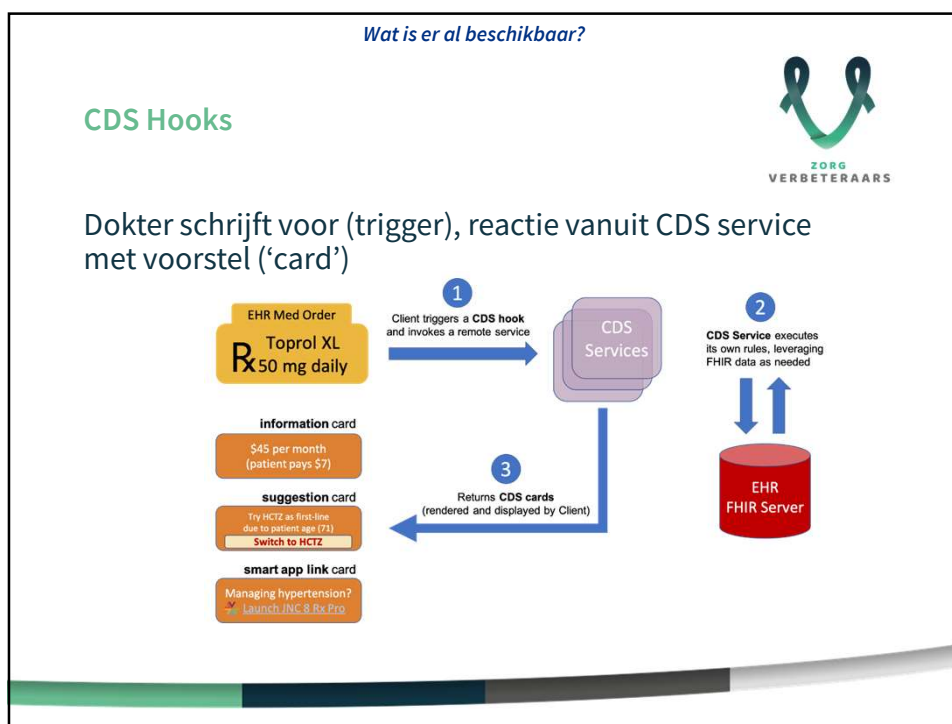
Wat is er al beschikbaar?

CDS Hooks

ZORG VERBETERAARS

Dokter schrijft voor (trigger), reactie vanuit CDS service met voorstel ('card')

EHR Med Order

Rx Toprol XL 50 mg daily

1

Client triggers a CDS hook and invokes a remote service

CDS Services

2

CDS Service executes its own rules, leveraging FHIR data as needed

information card

$45 per month (patient pays $7)

suggestion card

Try HCTZ as first-line due to patient age (71)

Switch to HCTZ

smart app link card

Managing hypertension?

Launch JNC 8 Rx Pro

3

Returns CDS cards (rendered and displayed by Client)

EHR FHIR Server